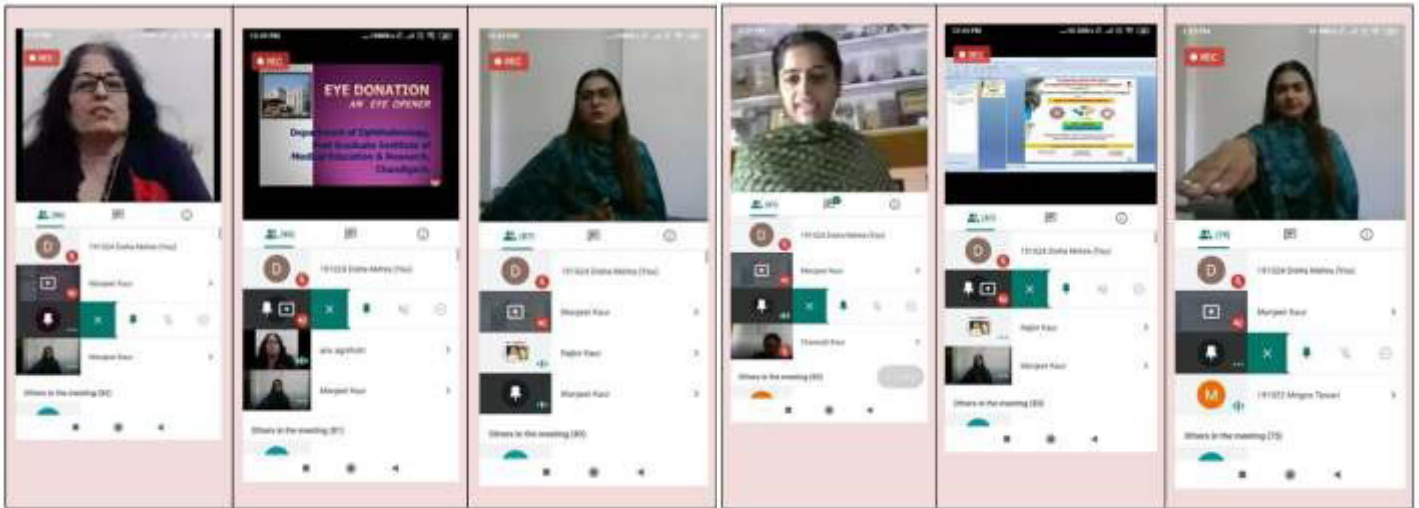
REC

(86)

Manjeet Kaur

Manjeet Kaur

Others in the meeting (80)

REC

EYE DONATION
AN EYE OPENER

Department of Ophthalmology,
Post Graduate Institute of
Medical Education & Research,
Chandigarh

(86)

191024 Disha Mehra (You)

anu agnihotri

Manjeet Kaur

Others in the meeting (81)

REC

(87)

191024 Disha Mehra (You)

Manjeet Kaur

Rajbir Kaur

Manjeet Kaur

Others in the meeting (80)

(87)

191024 Disha Mehra (You)

Manjeet Kaur

Charanjit Kaur

Others in the meeting (80)

REC

(87)

191024 Disha Mehra (You)

Rajbir Kaur

Manjeet Kaur

Others in the meeting (83)

REC

(78)

191024 Disha Mehra (You)

Manjeet Kaur

191022 Mrigna Tewari

Others in the meeting (75)